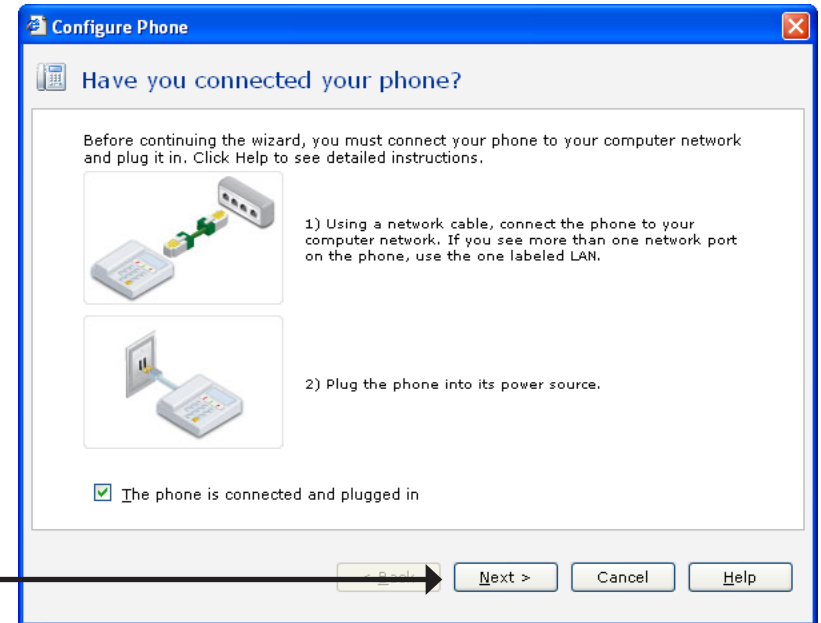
Configure Phone

Have you connected your phone?

Before continuing the wizard, you must connect your phone to your computer network and plug it in. Click Help to see detailed instructions.

1) Using a network cable, connect the phone to your computer network. If you see more than one network port on the phone, use the one labeled LAN.

2) Plug the phone into its power source.

The phone is connected and plugged in

< Back

Next >

Cancel

Help